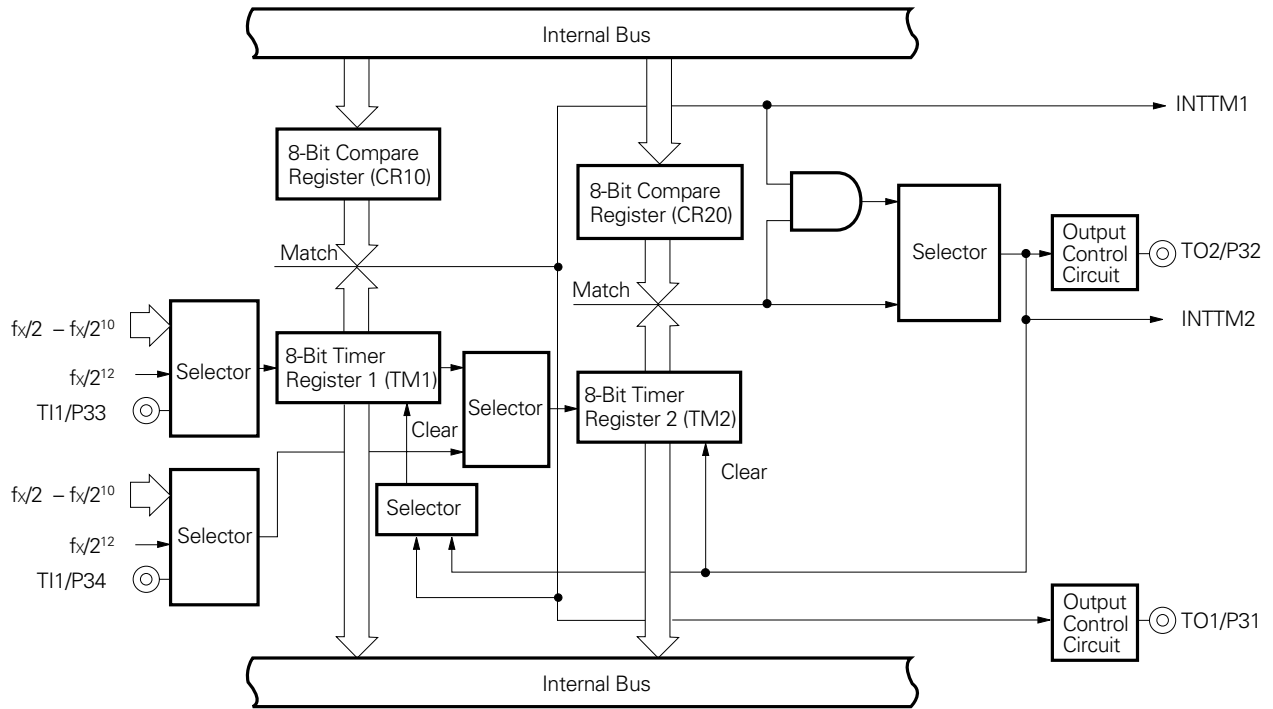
Internal Bus

INTTM1

8-Bit Compare Register (CR10)

8-Bit Compare Register (CR20)

Selector

Output Control Circuit

TO2/P32

Match

Match

INTTM2

$f_X/2 - f_X/2^{10}$

$f_X/2^{12}$

TI1/P33

Selector

8-Bit Timer Register 1 (TM1)

Selector

8-Bit Timer Register 2 (TM2)

Clear

Clear

$f_X/2 - f_X/2^{10}$

$f_X/2^{12}$

TI1/P34

Selector

Selector

Output Control Circuit

TO1/P31

Internal Bus